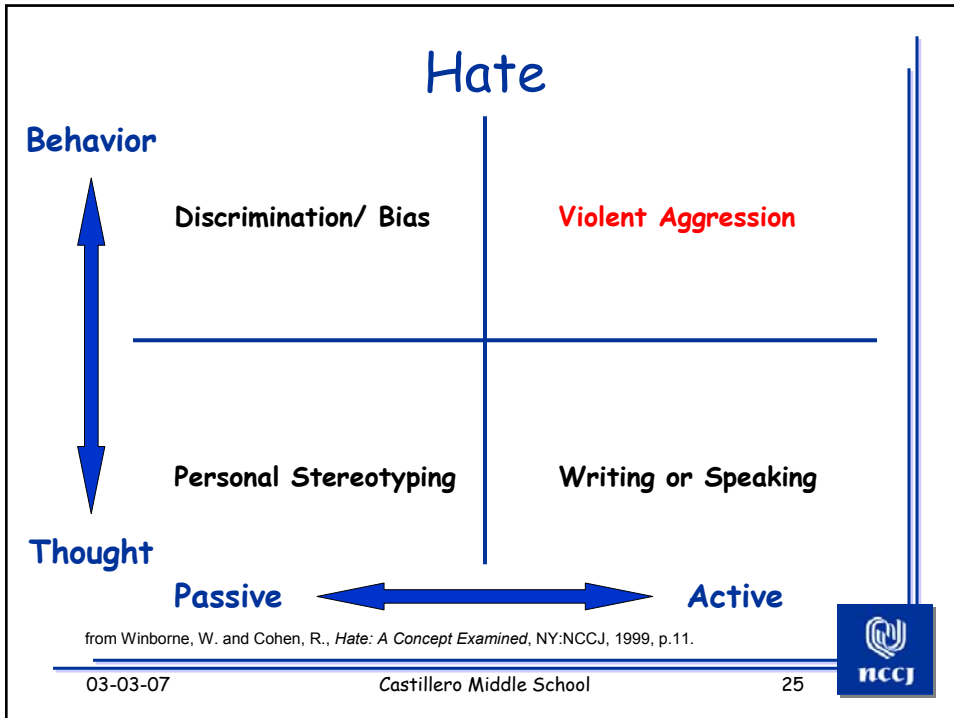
Hate

Behavior

Discrimination/ Bias

Violent Aggression

Personal Stereotyping

Writing or Speaking

Thought

Passive

Active

from Winborne, W. and Cohen, R., Hate: A Concept Examined, NY:NCCJ, 1999, p.11.

nccj

03-03-07

Castillero Middle School

25